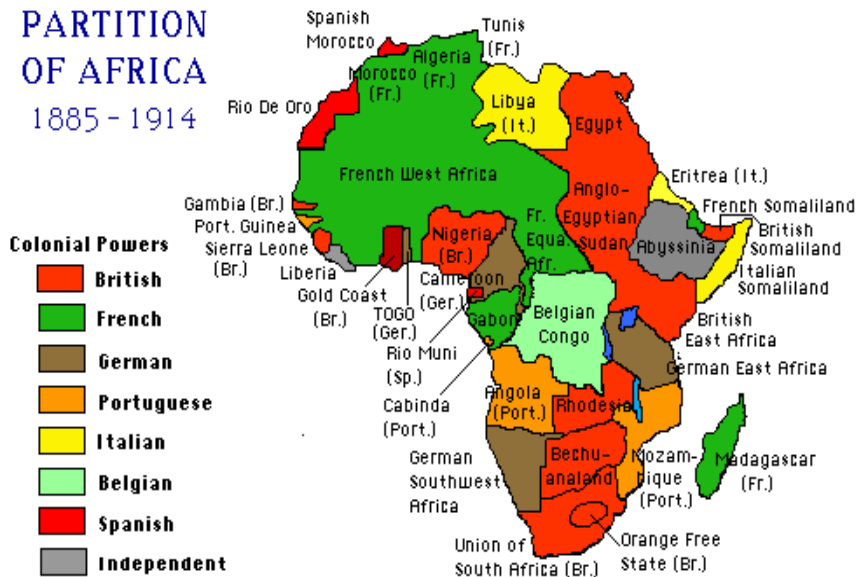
PARTITION OF AFRICA
1885 - 1914

Colonial Powers
British
French
German
Portuguese
Italian
Belgian
Spanish
Independent

Spanish Morocco
Tunis (Fr.)
Algeria (Fr.)
Morocco (Fr.)
Rio De Oro
Libya (It.)
Egypt
French West Africa
Eritrea (It.)
Anglo-Egyptian Sudan
French Somaliland
British Somaliland
Abyssinia
Italian Somaliland
Gambia (Br.)
Port. Guinea
Sierra Leone (Br.)
Liberia
Gold Coast (Br.)
Nigeria (Br.)
Fr. Equa. Afr.
Cameroon (Ger.)
TOGO (Ger.)
Gabon
Rio Muni (Sp.)
Belgian Congo
British East Africa
German East Africa
Cabinda (Port.)
Angola (Port.)
Rhodesia
German Southwest Africa
Bechuanaland
Mozambique (Port.)
Madagascar (Fr.)
Union of South Africa (Br.)
Orange Free State (Br.)